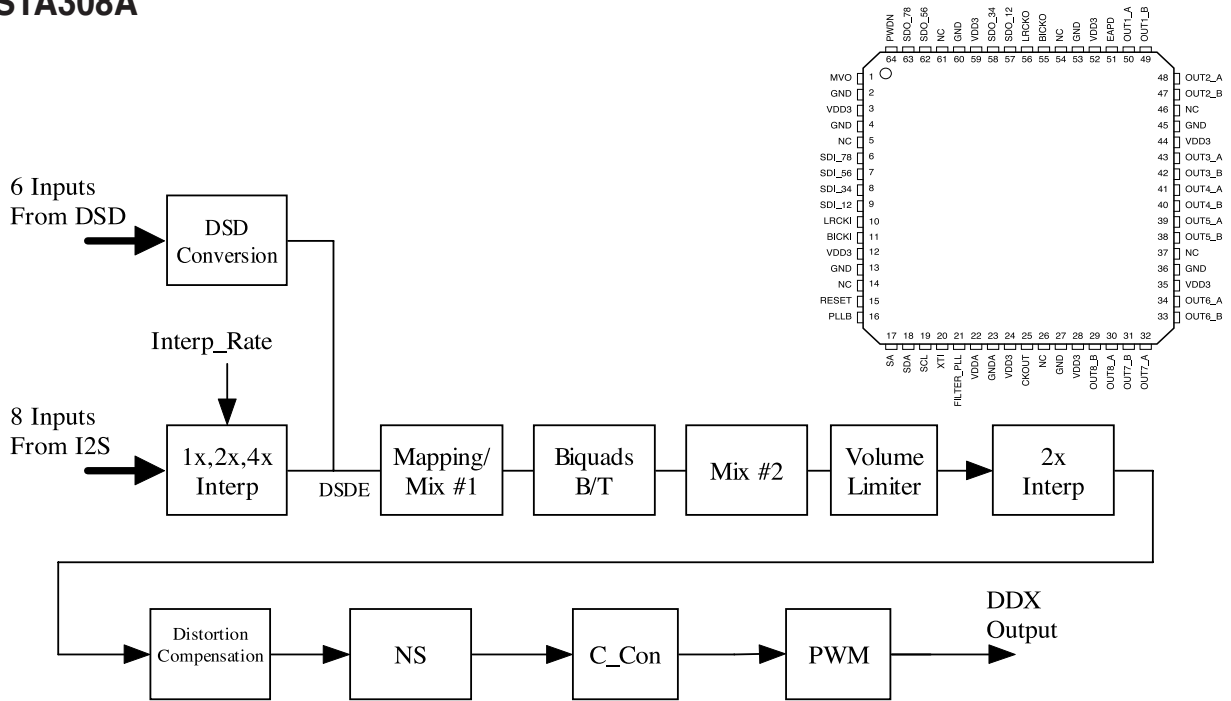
STA308A

PWDN 64
SDO_78 63
SDO_56 62
NC 61
GND 60
VDD3 59
SDO_34 58
SDO_12 57
LRCKO 56
BICKO 55
NC 54
GND 53
VDD3 52
EAPD 51
OUT1_A 50
OUT1_B 49

MVO 1
GND 2
VDD3 3
GND 4
NC 5
SDI_78 6
SDI_56 7
SDI_34 8
SDI_12 9
LRCKI 10
BICKI 11
VDD3 12
GND 13
NC 14
RESET 15
PLLB 16

48 OUT2_A
47 OUT2_B
46 NC
45 GND
44 VDD3
43 OUT3_A
42 OUT3_B
41 OUT4_A
40 OUT4_B
39 OUT5_A
38 OUT5_B
37 NC
36 GND
35 VDD3
34 OUT6_A
33 OUT6_B

17 SA
18 SDA
19 SCL
20 XTI
21 FILTER_PLL
22 VDDA
23 GNDA
24 VDD3
25 CKOUT
26 NC
27 GND
28 VDD3
29 OUT8_B
30 OUT8_A
31 OUT7_B
32 OUT7_A

6 Inputs From DSD

DSD Conversion

Interp_Rate

8 Inputs From I2S

1x,2x,4x Interp

DSDE

Mapping/ Mix #1

Biquads B/T

Mix #2

Volume Limiter

2x Interp

Distortion Compensation

NS

C_Con

PWM

DDX Output